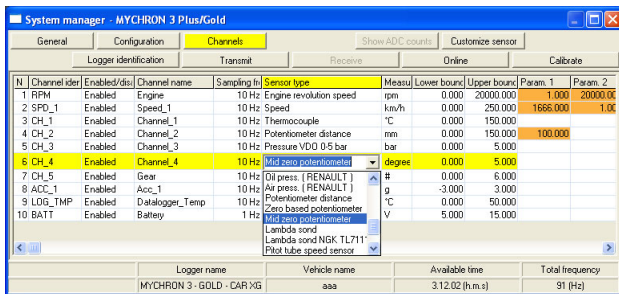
System manager - MYCHRON 3 Plus/Gold

General | Configuration | Channels | Show ADC counts | Customize sensor

Logger identification | Transmit | Receive | Online | Calibrate

| N | Channel ider | Enabled/dis | Channel name | Sampling fr | Sensor type | Measu | Lower bounc | Upper bounc | Param. 1 | Param. 2 |
|---|---|---|---|---|---|---|---|---|---|---|
| 1 | RPM | Enabled | Engine | 10 Hz | Engine revolution speed | rpm | 0.000 | 20000.000 | 1.000 | 20000.00 |
| 2 | SPD_1 | Enabled | Speed_1 | 10 Hz | Speed | km/h | 0.000 | 250.000 | 1666.000 | 1.00 |
| 3 | CH_1 | Enabled | Channel_1 | 10 Hz | Thermocouple | °C | 0.000 | 150.000 | | |
| 4 | CH_2 | Enabled | Channel_2 | 10 Hz | Potentiometer distance | mm | 0.000 | 150.000 | 100.000 | |
| 5 | CH_3 | Enabled | Channel_3 | 10 Hz | Pressure VDO 0-5 bar | bar | 0.000 | 5.000 | | |
| 6 | CH_4 | Enabled | Channel_4 | 10 Hz | Mid zero potentiometer | degree | 0.000 | 5.000 | | |
| 7 | CH_5 | Enabled | Gear | 10 Hz | Oil press. ( RENAULT ) | # | 0.000 | 6.000 | | |
| 8 | ACC_1 | Enabled | Acc_1 | 10 Hz | Air press. ( RENAULT ) | g | -3.000 | 3.000 | | |
| 9 | LOG_TMP | Enabled | Datalogger_Temp | 10 Hz | Potentiometer distance | °C | 0.000 | 50.000 | | |
| 10 | BATT | Enabled | Battery | 1 Hz | Zero based potentiometer | V | 5.000 | 15.000 | | |

Mid zero potentiometer
Lambda sond
Lambda sond NGK TL711
Pitot tube speed sensor

| | Logger name | Vehicle name | Available time | Total frequency |
|---|---|---|---|---|
| | MYCHRON 3 - GOLD - CAR XG | aaa | 3.12.02 (h.m.s) | 91 (Hz) |